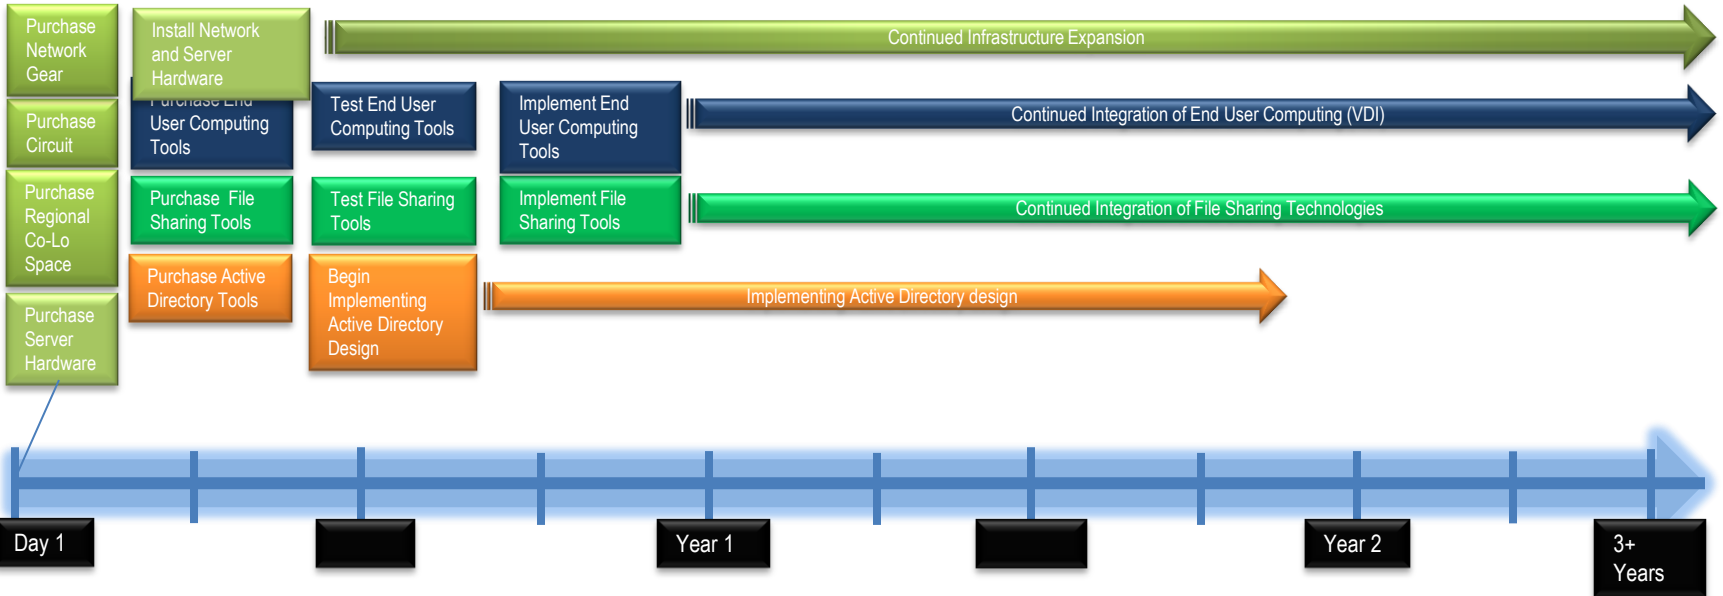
Purchase Network Gear

Install Network and Server Hardware

Continued Infrastructure Expansion

Purchase Circuit

Purchase End User Computing Tools

Test End User Computing Tools

Implement End User Computing Tools

Continued Integration of End User Computing (VDI)

Purchase Regional Co-Lo Space

Purchase File Sharing Tools

Test File Sharing Tools

Implement File Sharing Tools

Continued Integration of File Sharing Technologies

Purchase Active Directory Tools

Begin Implementing Active Directory Design

Implementing Active Directory design

Purchase Server Hardware

Day 1

Year 1

Year 2

3+ Years